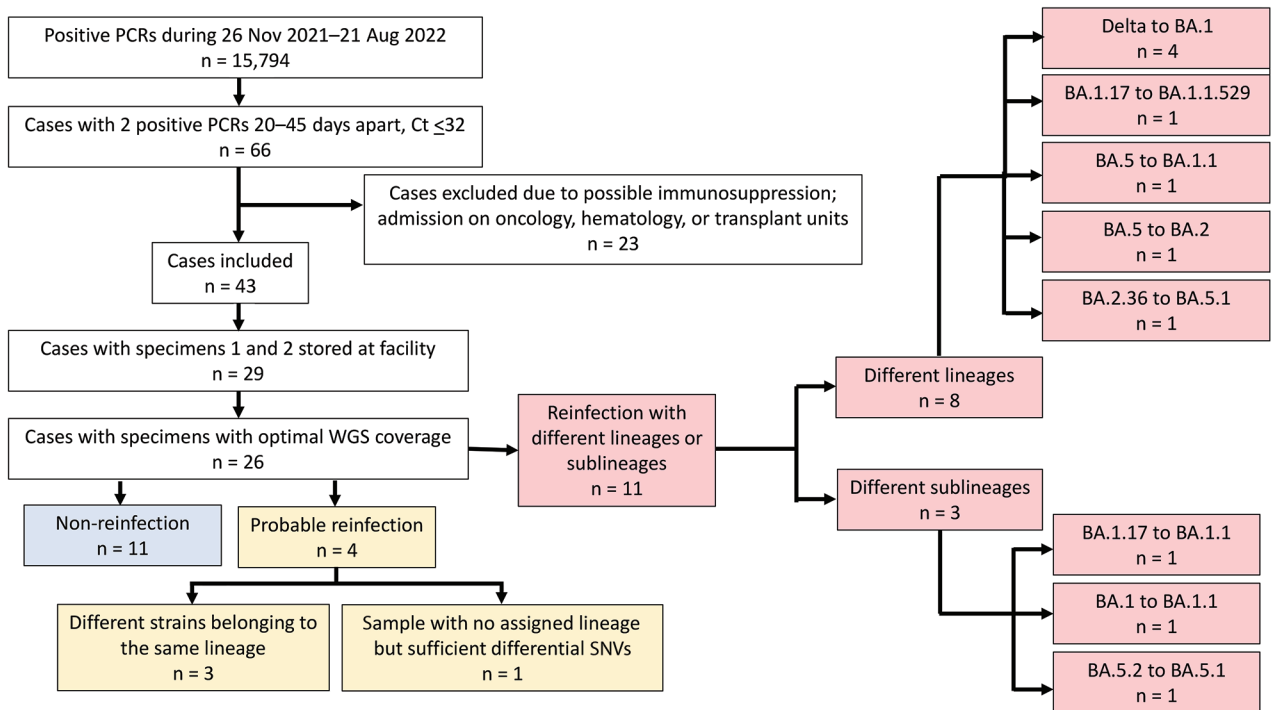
Positive PCRs during 26 Nov 2021–21 Aug 2022
n = 15,794

Cases with 2 positive PCRs 20–45 days apart, Ct $\leq$32
n = 66

Cases excluded due to possible immunosuppression; admission on oncology, hematology, or transplant units
n = 23

Cases included
n = 43

Cases with specimens 1 and 2 stored at facility
n = 29

Cases with specimens with optimal WGS coverage
n = 26

Non-reinfection
n = 11

Probable reinfection
n = 4

Different strains belonging to the same lineage
n = 3

Sample with no assigned lineage but sufficient differential SNVs
n = 1

Reinfection with different lineages or sublineages
n = 11

Different lineages
n = 8

Different sublineages
n = 3

Delta to BA.1
n = 4

BA.1.17 to BA.1.1.529
n = 1

BA.5 to BA.1.1
n = 1

BA.5 to BA.2
n = 1

BA.2.36 to BA.5.1
n = 1

BA.1.17 to BA.1.1
n = 1

BA.1 to BA.1.1
n = 1

BA.5.2 to BA.5.1
n = 1